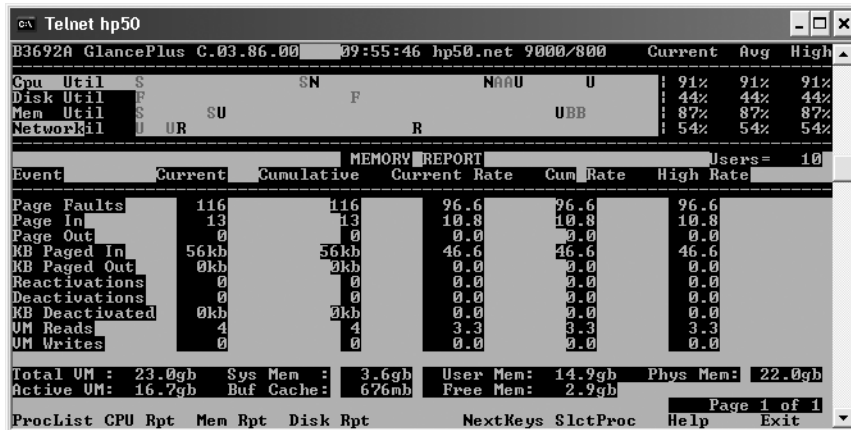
Telnet hp50

B3692A GlancePlus C.03.86.00 09:55:46 hp50.net 9000/800 Current Avg High

| | | Current | Avg | High |
|---|---|---|---|---|
| Cpu Util | S SN NAAU U | 91% | 91% | 91% |
| Disk Util | F F | 44% | 44% | 44% |
| Mem Util | S SU UBB | 87% | 87% | 87% |
| Networkil | U UR R | 54% | 54% | 54% |

MEMORY REPORT Users= 10

| Event | Current | Cumulative | Current Rate | Cum Rate | High Rate |
|---|---|---|---|---|---|
| Page Faults | 116 | 116 | 96.6 | 96.6 | 96.6 |
| Page In | 13 | 13 | 10.8 | 10.8 | 10.8 |
| Page Out | 0 | 0 | 0.0 | 0.0 | 0.0 |
| KB Paged In | 56kb | 56kb | 46.6 | 46.6 | 46.6 |
| KB Paged Out | 0kb | 0kb | 0.0 | 0.0 | 0.0 |
| Reactivations | 0 | 0 | 0.0 | 0.0 | 0.0 |
| Deactivations | 0 | 0 | 0.0 | 0.0 | 0.0 |
| KB Deactivated | 0kb | 0kb | 0.0 | 0.0 | 0.0 |
| VM Reads | 4 | 4 | 3.3 | 3.3 | 3.3 |
| VM Writes | 0 | 0 | 0.0 | 0.0 | 0.0 |

Total VM : 23.0gb Sys Mem : 3.6gb User Mem: 14.9gb Phys Mem: 22.0gb
Active VM: 16.7gb Buf Cache: 676mb Free Mem: 2.9gb

Page 1 of 1

ProcList CPU Rpt Mem Rpt Disk Rpt NextKeys SlctProc Help Exit